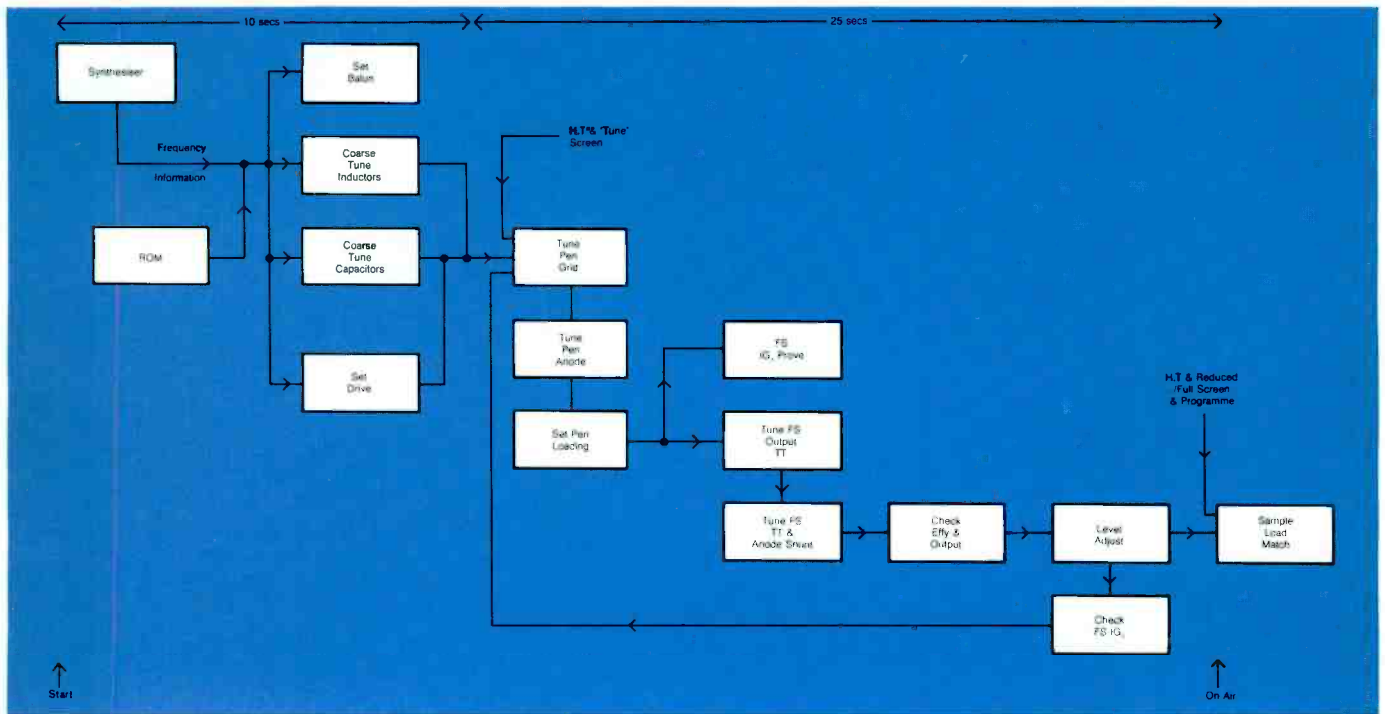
10 secs

25 secs

Synthesiser

Frequency

Information

ROM

Set Balun

Coarse Tune Inductors

Coarse Tune Capacitors

Set Drive

H.T & 'Tune' Screen

Tune Pen Grid

Tune Pen Anode

Set Pen Loading

FS $IG_1$ Prove

Tune FS Output TT

Tune FS TT & Anode Shunt

Check Effy & Output

Level Adjust

H.T & Reduced /Full Screen & Programme

Sample Load Match

Check FS $IG_1$

Start

On Air